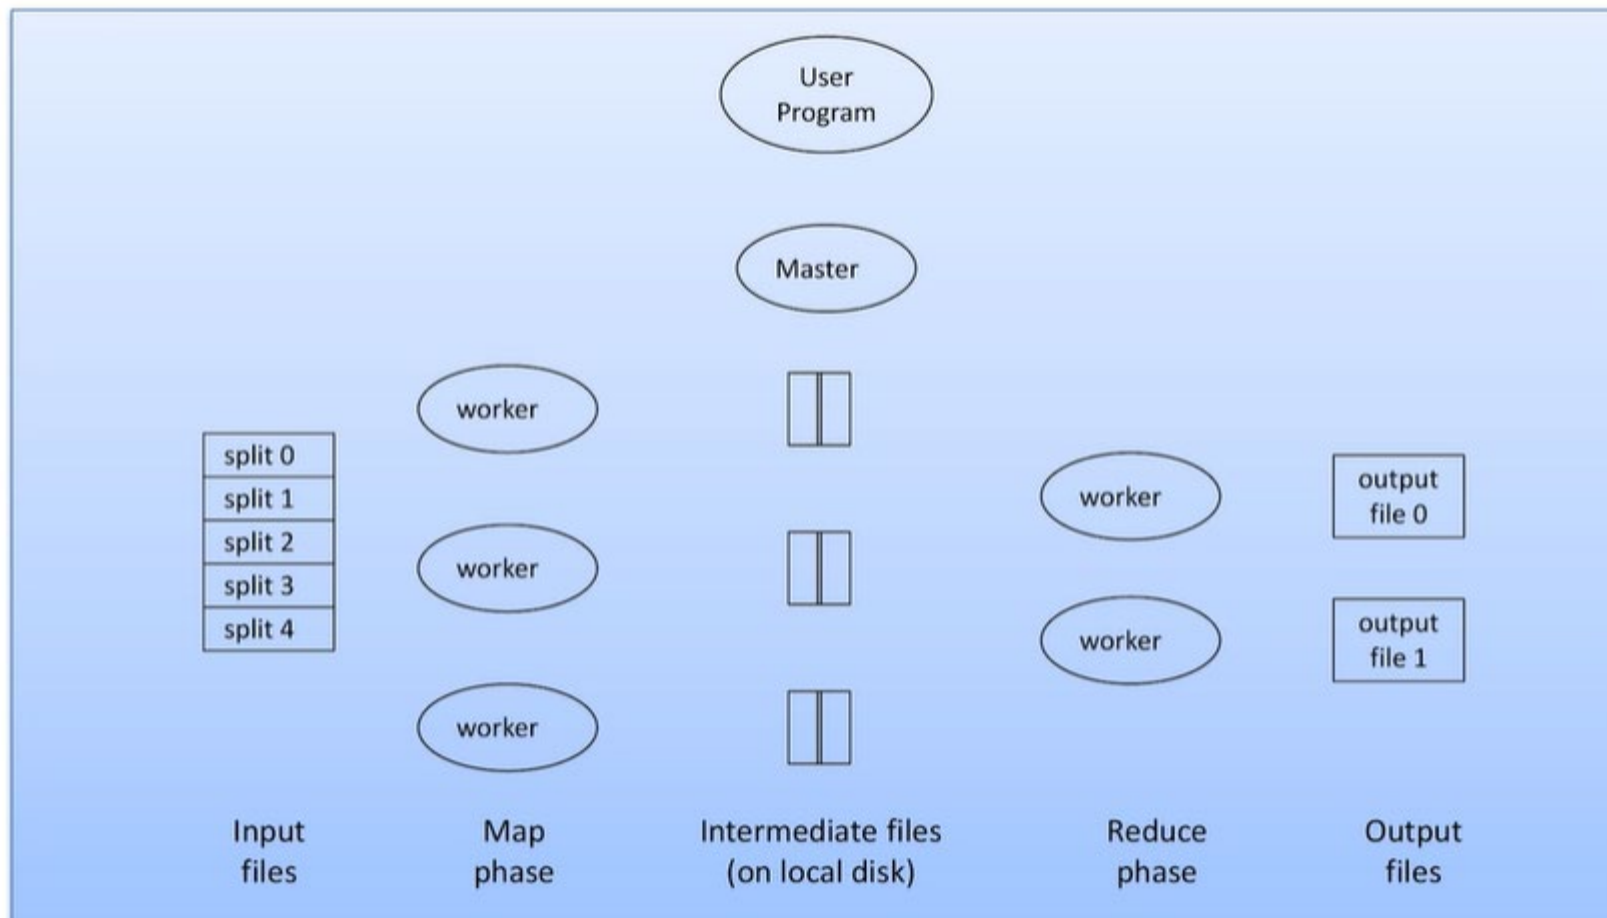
User Program

Master

worker

worker

worker

split 0
split 1
split 2
split 3
split 4

worker

worker

output file 0

output file 1

Input files

Map phase

Intermediate files (on local disk)

Reduce phase

Output files